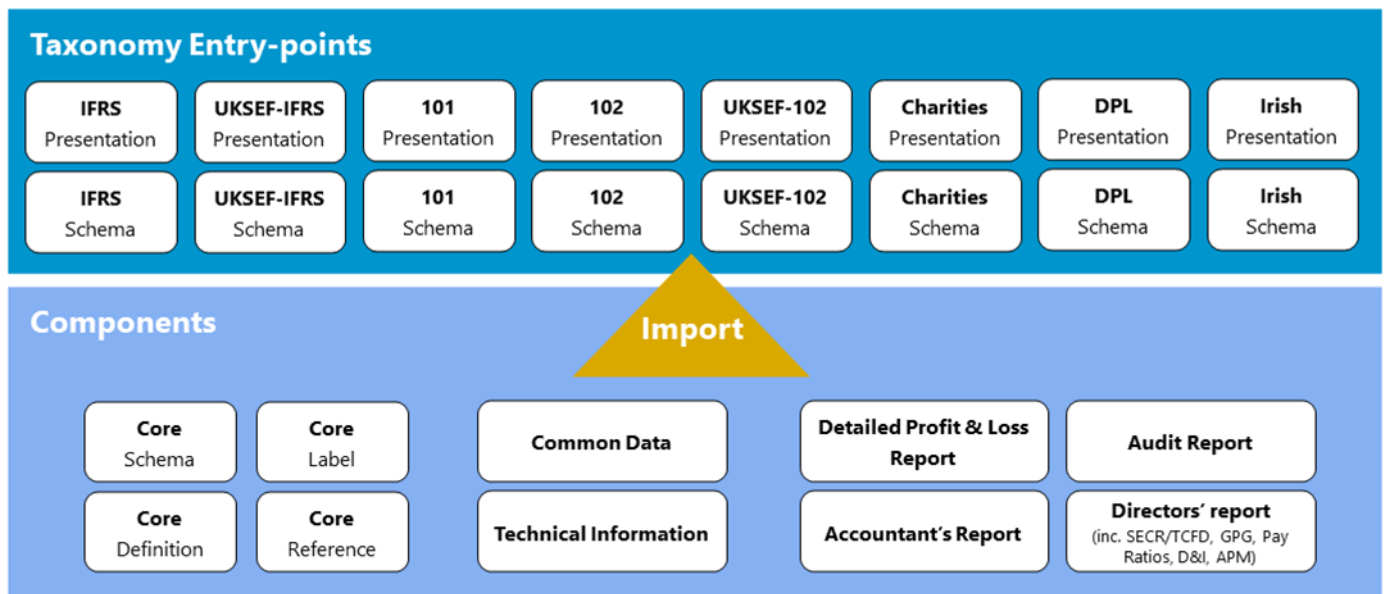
Taxonomy Entry-points

IFRS Presentation

UKSEF-IFRS Presentation

101 Presentation

102 Presentation

UKSEF-102 Presentation

Charities Presentation

DPL Presentation

Irish Presentation

IFRS Schema

UKSEF-IFRS Schema

101 Schema

102 Schema

UKSEF-102 Schema

Charities Schema

DPL Schema

Irish Schema

Import

Components

Core Schema

Core Label

Core Definition

Core Reference

Common Data

Technical Information

Detailed Profit & Loss Report

Audit Report

Accountant's Report

Directors' report (inc. SECR/TCFD, GPG, Pay Ratios, D&I, APM)